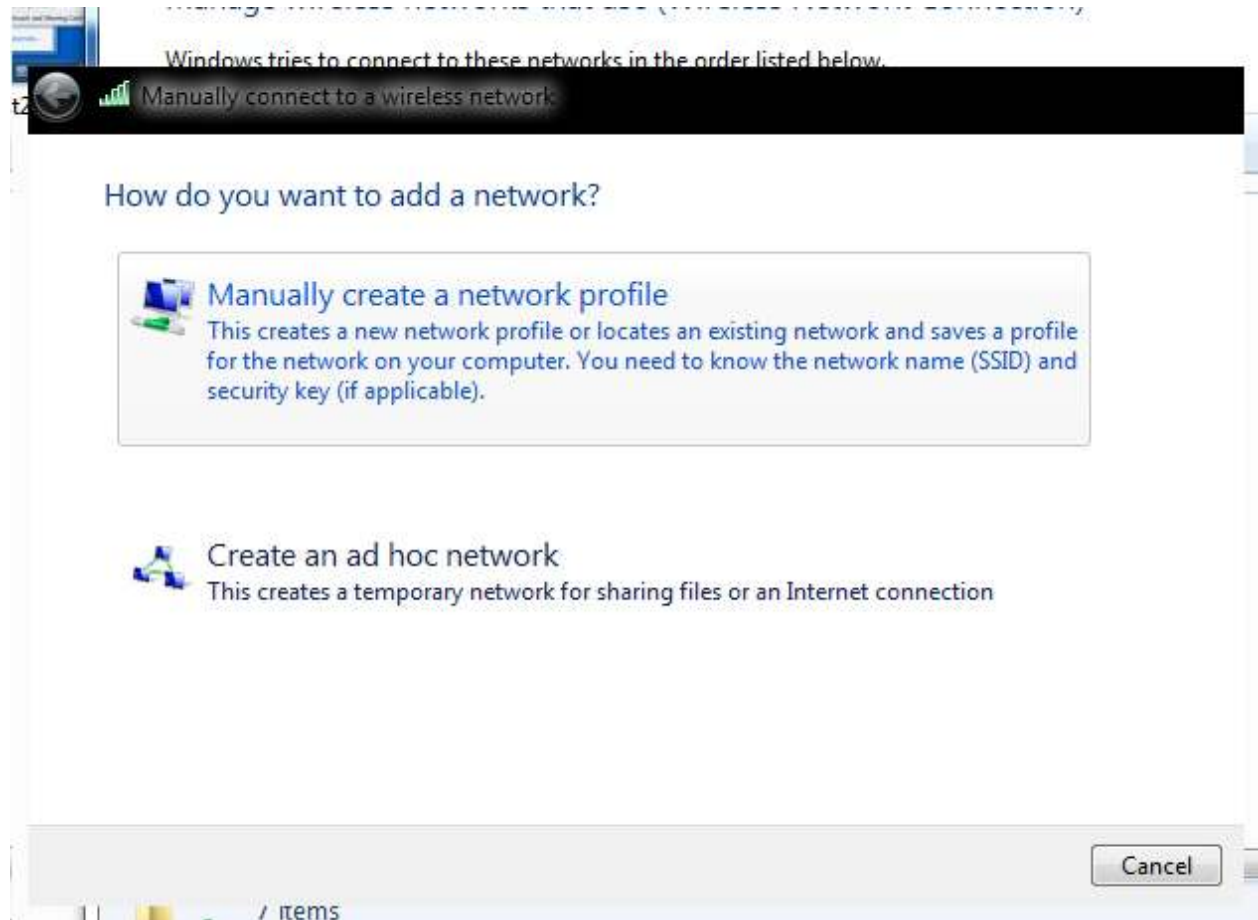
Manage wireless networks that use (Wireless Network Connection)

Windows tries to connect to these networks in the order listed below.

t2

Manually connect to a wireless network

How do you want to add a network?

Manually create a network profile
This creates a new network profile or locates an existing network and saves a profile for the network on your computer. You need to know the network name (SSID) and security key (if applicable).

Create an ad hoc network
This creates a temporary network for sharing files or an Internet connection

Cancel

7 items